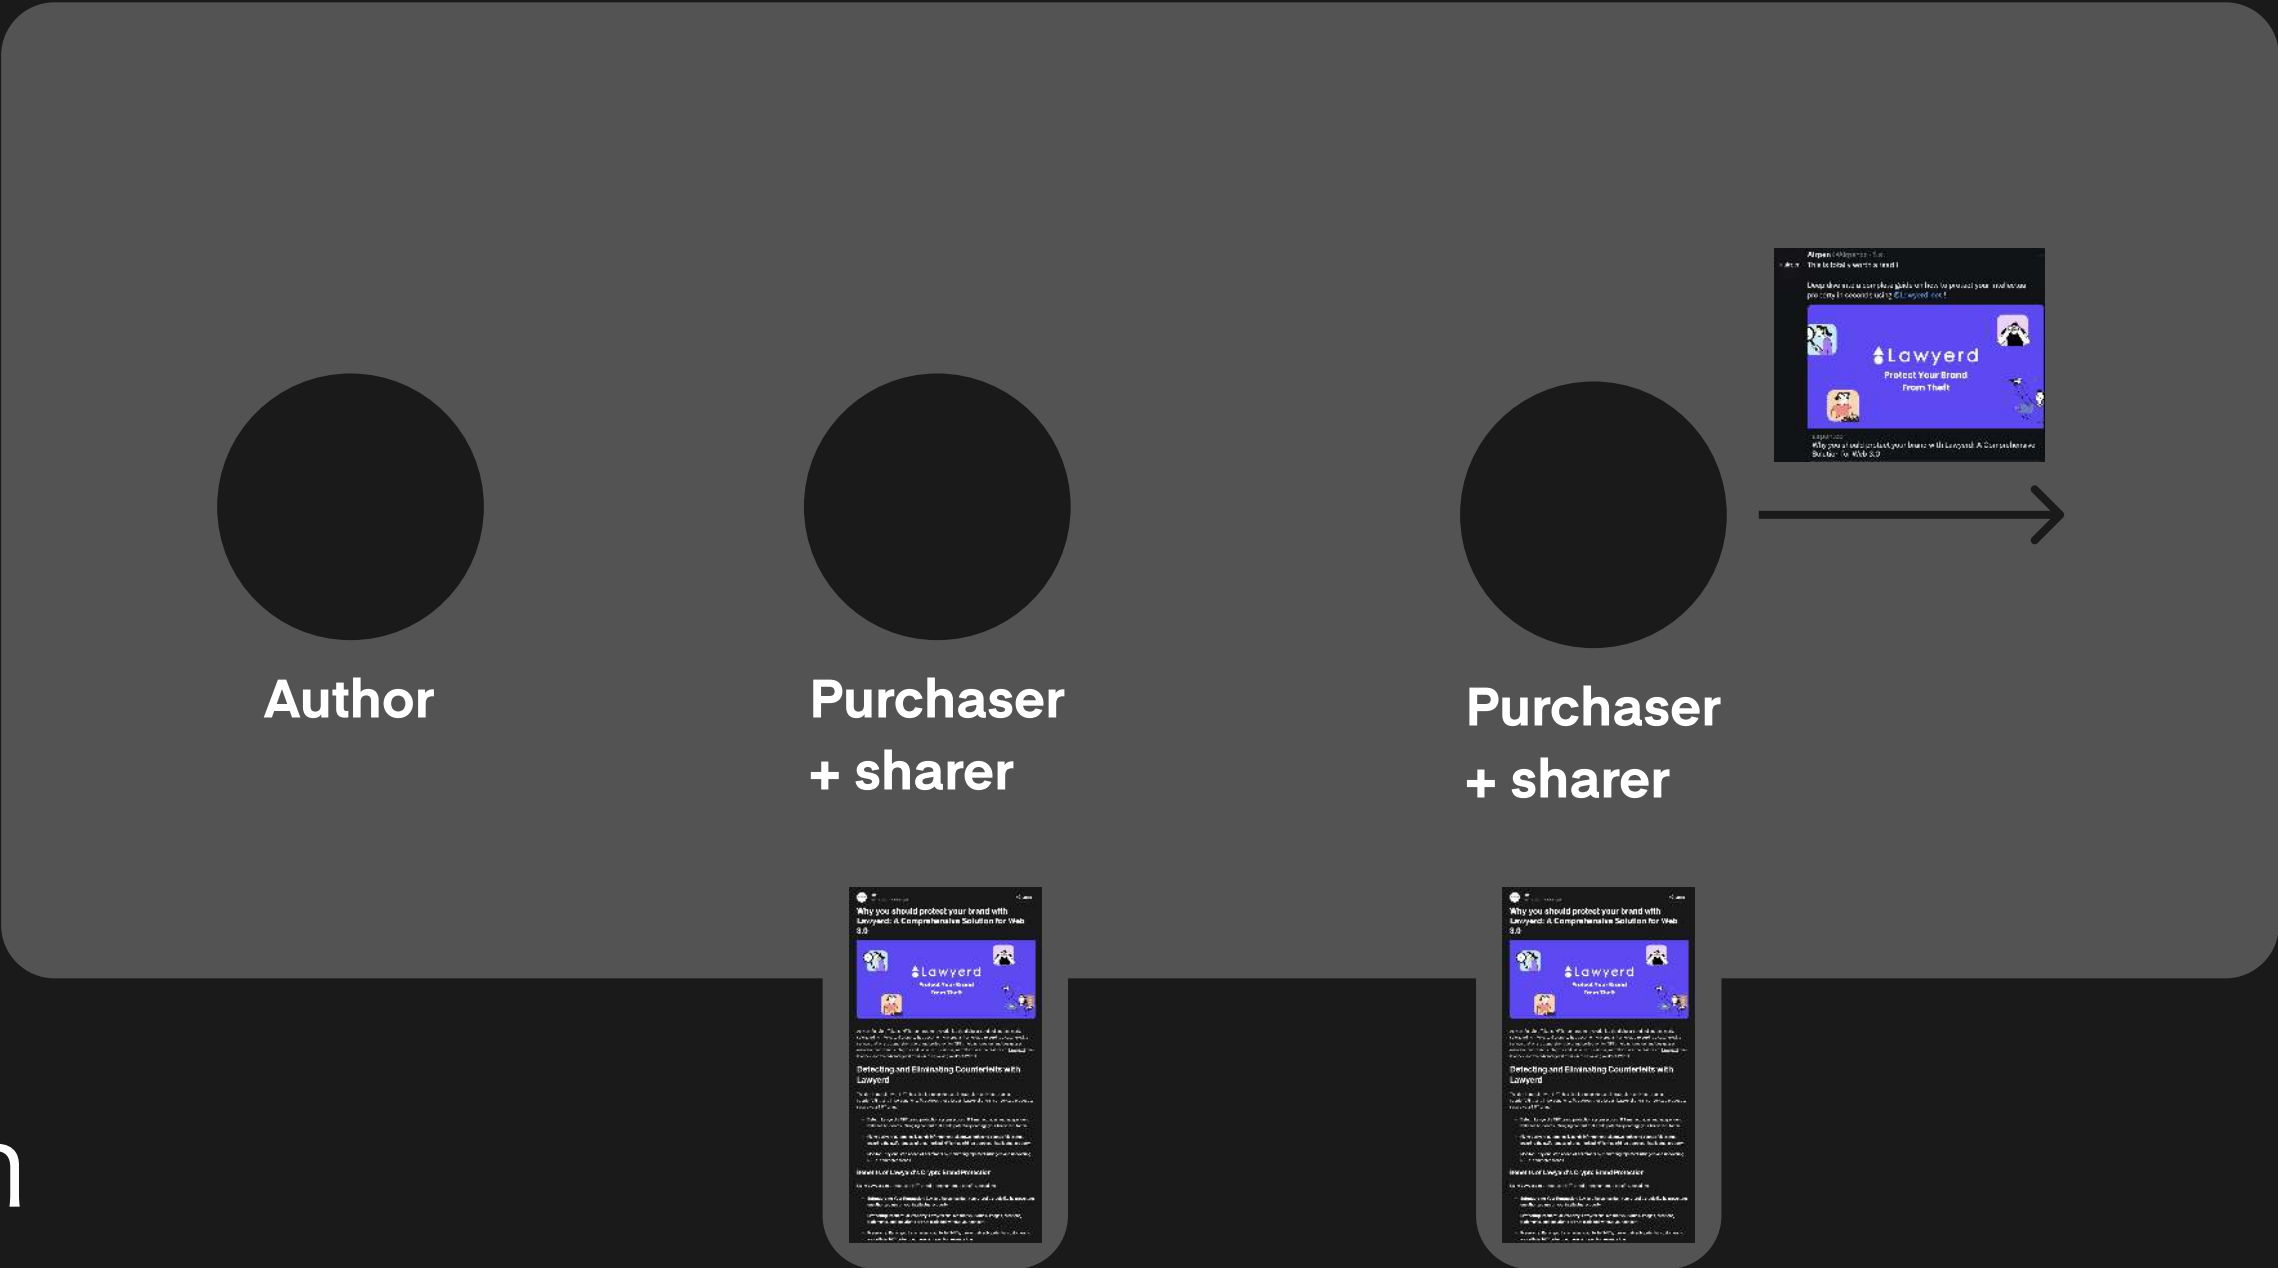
Author

Purchaser + sharer

Purchaser + sharer

Lawyerd
Protect Your Brand From Theft

Why you should protect your brand with Lawyerd: A Comprehensive Solution for Web 3.0

Lawyerd

Detecting and Eliminating Counterfeits with Lawyerd

Why you should protect your brand with Lawyerd: A Comprehensive Solution for Web 3.0

Lawyerd

Detecting and Eliminating Counterfeits with Lawyerd

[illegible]